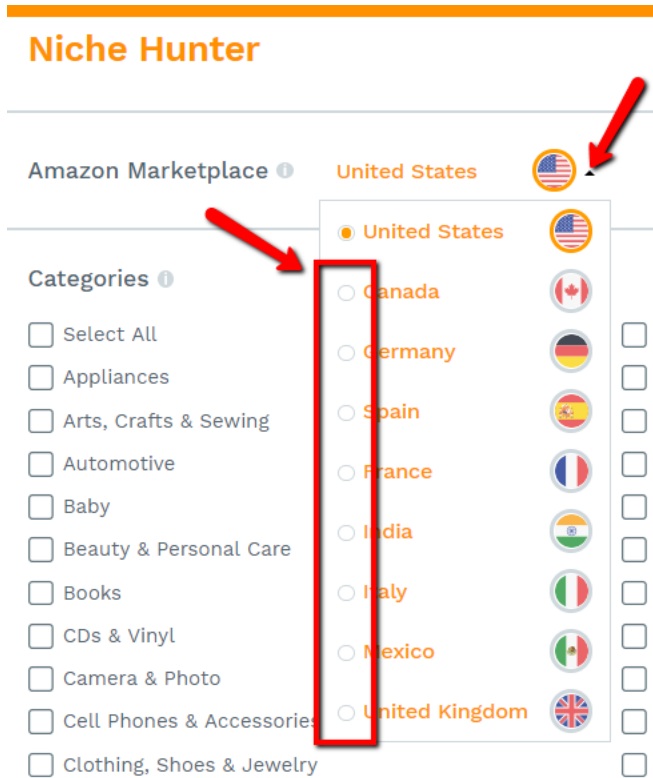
Niche Hunter

Amazon Marketplace

United States

United States
Canada
Germany
Spain
France
India
Italy
Mexico
United Kingdom

Categories

Select All
Appliances
Arts, Crafts & Sewing
Automotive
Baby
Beauty & Personal Care
Books
CDs & Vinyl
Camera & Photo
Cell Phones & Accessories
Clothing, Shoes & Jewelry